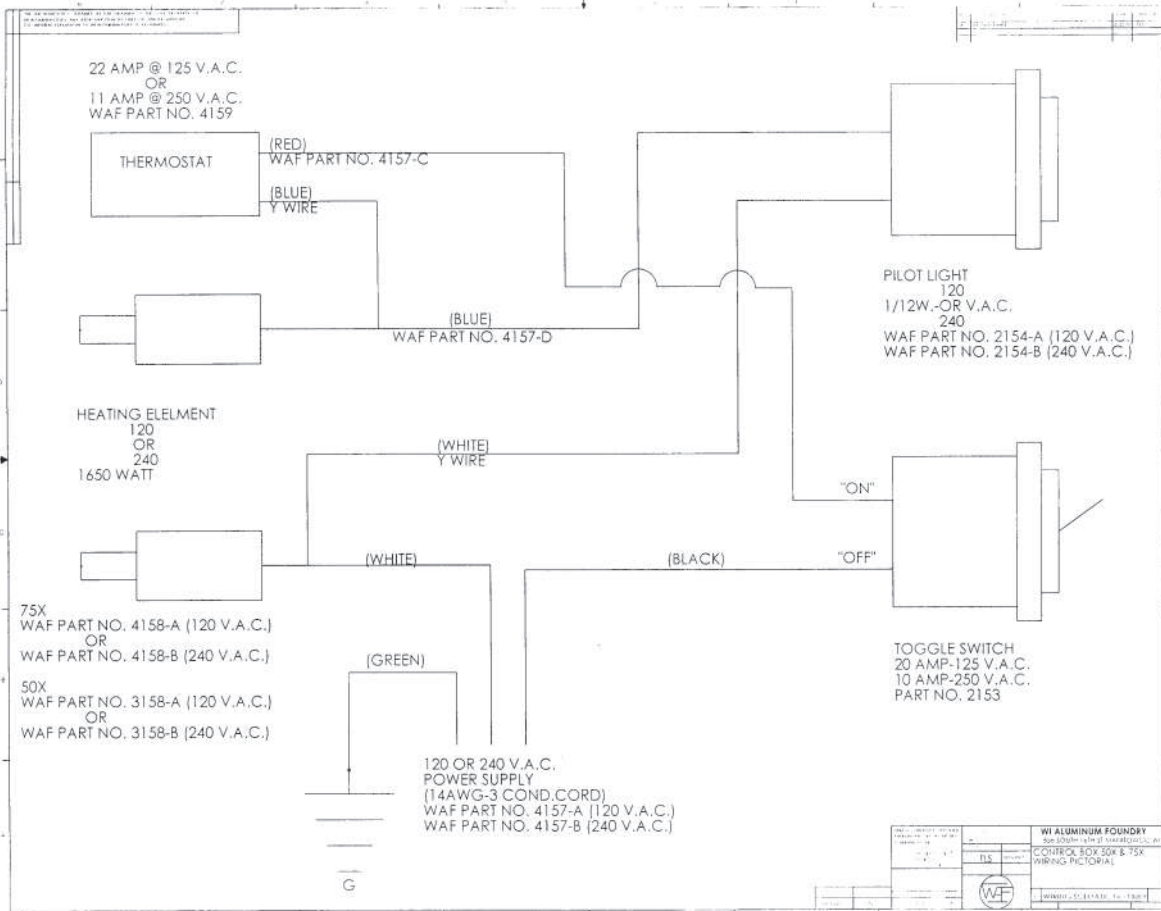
22 AMP @ 125 V.A.C.
OR
11 AMP @ 250 V.A.C.
WAF PART NO. 4159

THERMOSTAT

(RED)
WAF PART NO. 4157-C

(BLUE)
Y WIRE

(BLUE)
WAF PART NO. 4157-D

PILOT LIGHT
120
1/12W.-OR V.A.C.
240
WAF PART NO. 2154-A (120 V.A.C.)
WAF PART NO. 2154-B (240 V.A.C.)

HEATING ELELMENT
120
OR
240
1650 WATT

(WHITE)
Y WIRE

"ON"

(WHITE)

(BLACK)

"OFF"

75X
WAF PART NO. 4158-A (120 V.A.C.)
OR
WAF PART NO. 4158-B (240 V.A.C.)

50X
WAF PART NO. 3158-A (120 V.A.C.)
OR
WAF PART NO. 3158-B (240 V.A.C.)

(GREEN)

TOGGLE SWITCH
20 AMP-125 V.A.C.
10 AMP-250 V.A.C.
PART NO. 2153

120 OR 240 V.A.C.
POWER SUPPLY
(14AWG-3 COND.CORD)
WAF PART NO. 4157-A (120 V.A.C.)
WAF PART NO. 4157-B (240 V.A.C.)

G

WI ALUMINUM FOUNDRY
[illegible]
CONTROL BOX 50X & 75X
WIRING PICTORIAL
DS
WAF
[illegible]